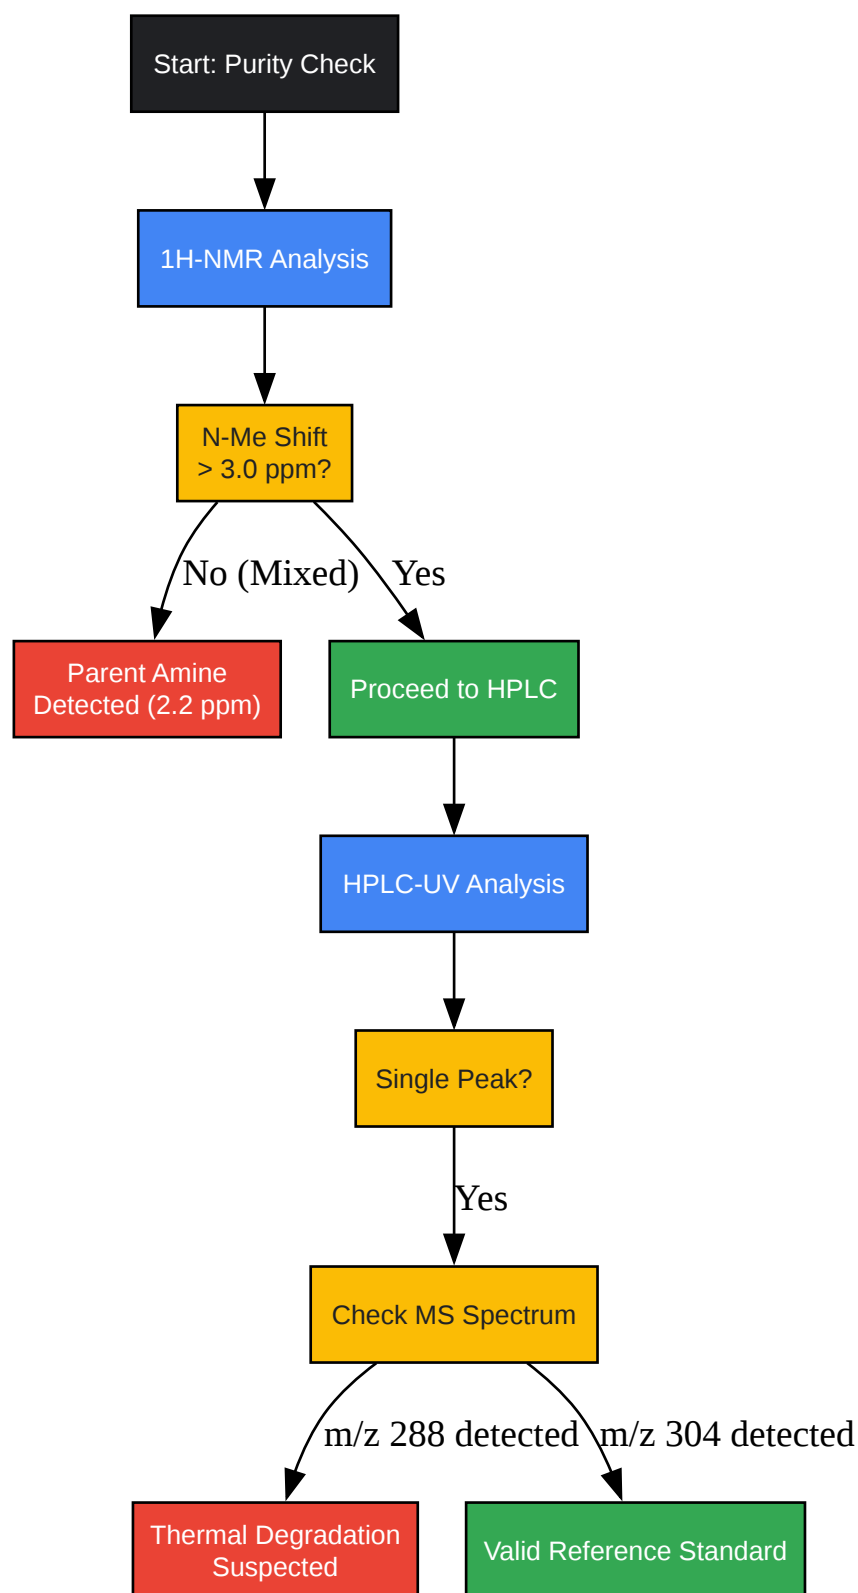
Start: Purity Check

1H-NMR Analysis

N-Me Shift
> 3.0 ppm?

No (Mixed)

Yes

Parent Amine
Detected (2.2 ppm)

Proceed to HPLC

HPLC-UV Analysis

Single Peak?

Yes

Check MS Spectrum

m/z 288 detected

m/z 304 detected

Thermal Degradation
Suspected

Valid Reference Standard